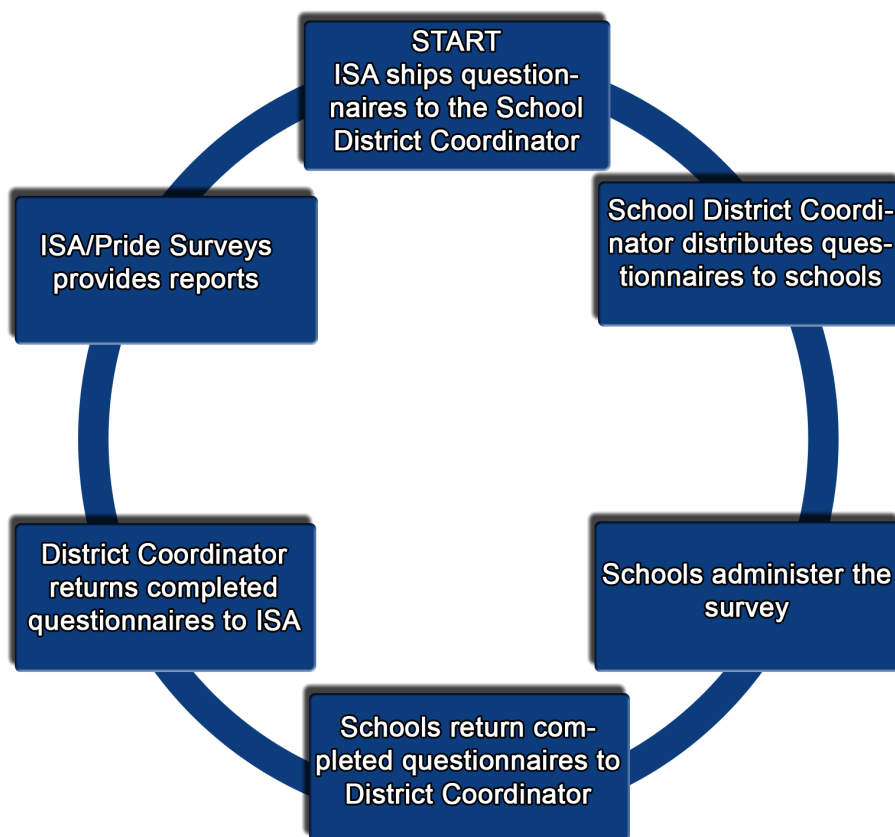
START
ISA ships questionnaires to the School District Coordinator

School District Coordinator distributes questionnaires to schools

Schools administer the survey

Schools return completed questionnaires to District Coordinator

District Coordinator returns completed questionnaires to ISA

ISA/Pride Surveys provides reports